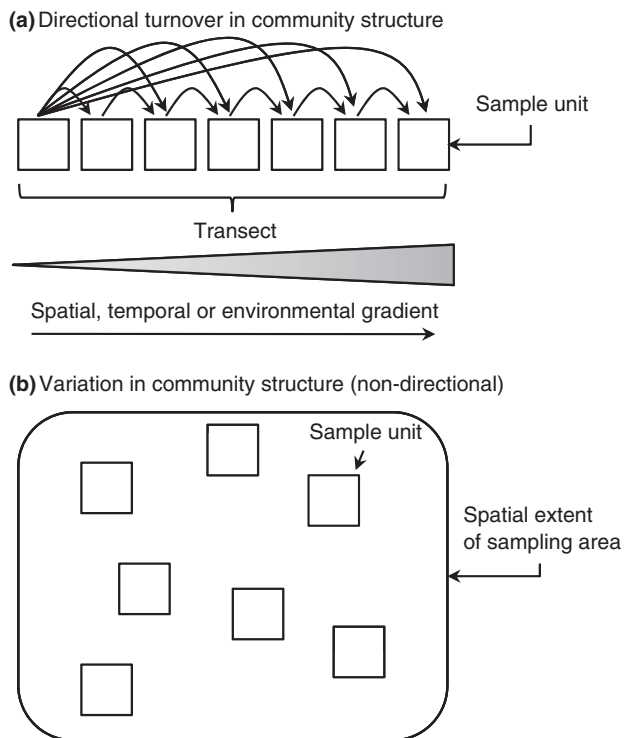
(a) Directional turnover in community structure

Sample unit

Transect

Spatial, temporal or environmental gradient

(b) Variation in community structure (non-directional)

Sample unit

Spatial extent of sampling area